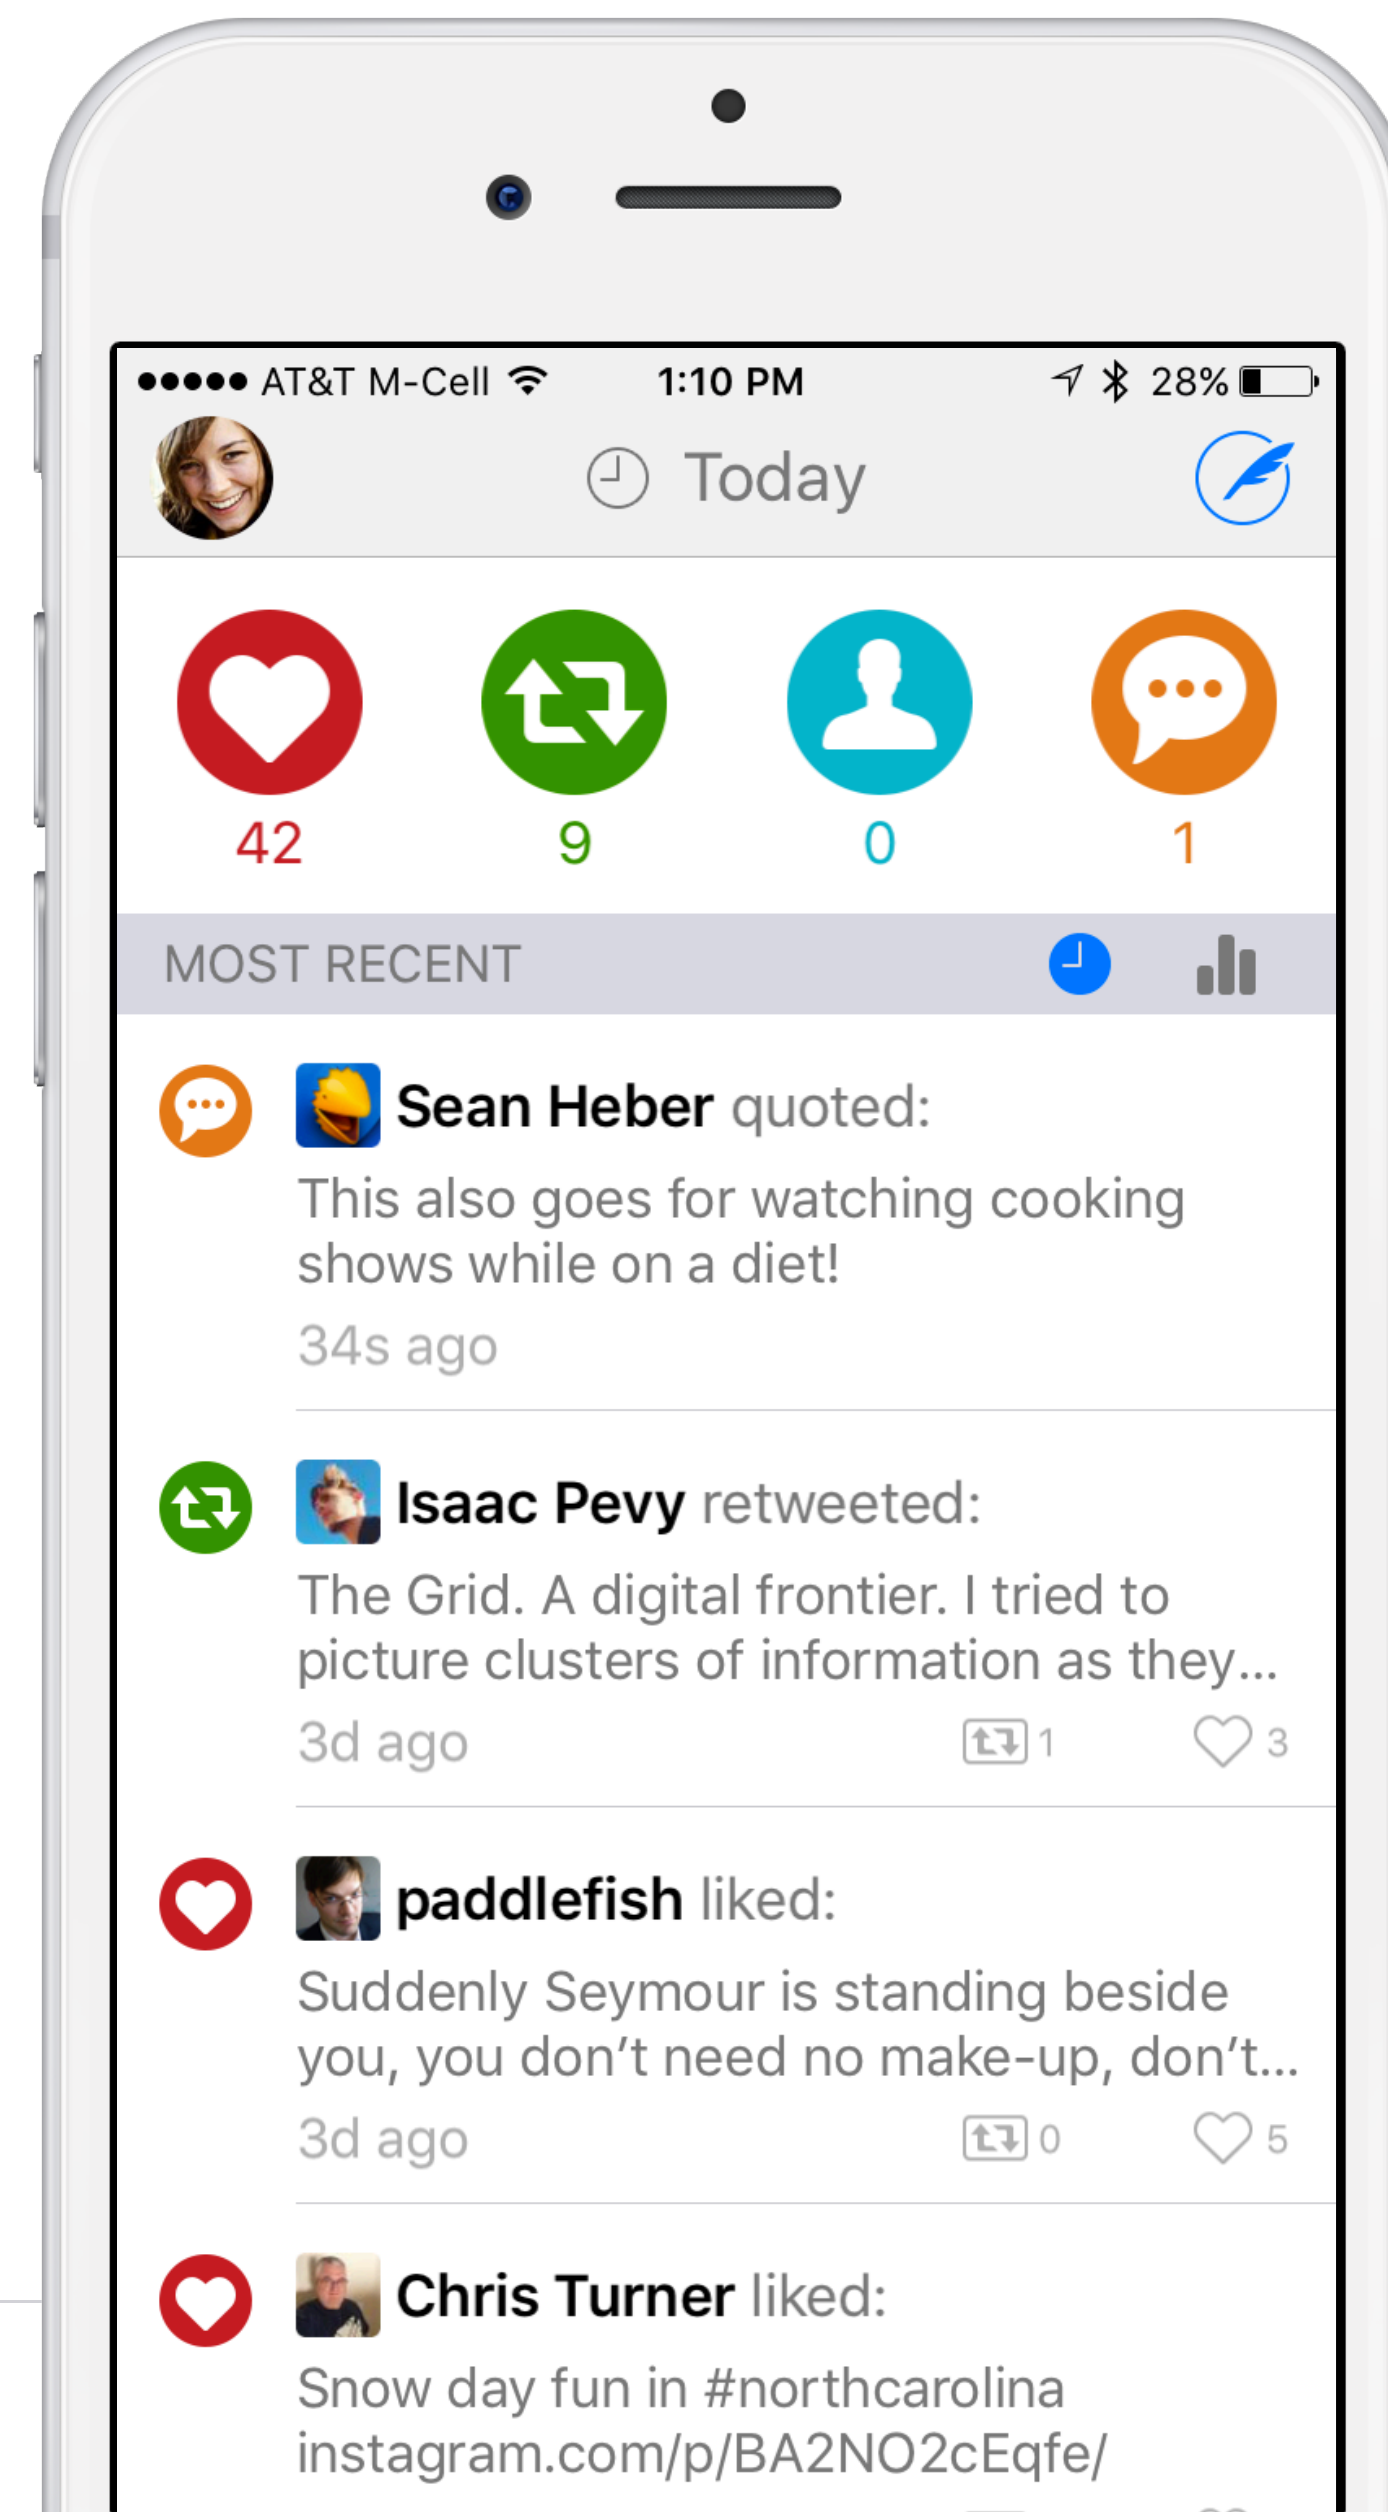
●●●●● AT&T M-Cell 1:10 PM 28%

Today

42

9

0

1

MOST RECENT

Sean Heber quoted:

This also goes for watching cooking shows while on a diet!

34s ago

Isaac Pevy retweeted:

The Grid. A digital frontier. I tried to picture clusters of information as they...

3d ago 1 3

paddlefish liked:

Suddenly Seymour is standing beside you, you don't need no make-up, don't...

3d ago 0 5

Chris Turner liked:

Snow day fun in #northcarolina instagram.com/p/BA2NO2cEqfe/